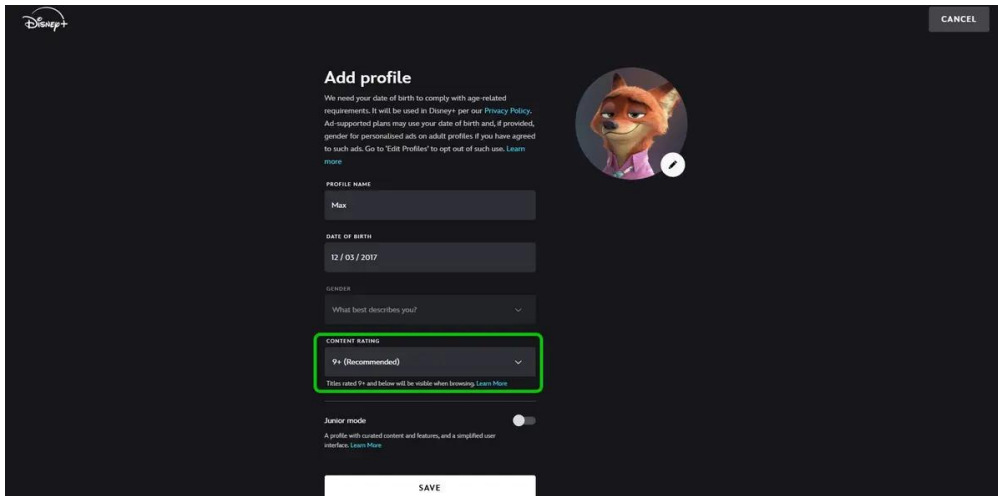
Disney+

CANCEL

Add profile

We need your date of birth to comply with age-related requirements. It will be used in Disney+ per our Privacy Policy. Ad-supported plans may use your date of birth and, if provided, gender for personalised ads on adult profiles if you have agreed to such ads. Go to 'Edit Profiles' to opt out of such use. Learn more

PROFILE NAME

Max

DATE OF BIRTH

12 / 03 / 2017

GENDER

What best describes you?

CONTENT RATING

9+ (Recommended)

Titles rated 9+ and below will be visible when browsing. Learn More

Junior mode

A profile with curated content and features, and a simplified user interface. Learn More

SAVE